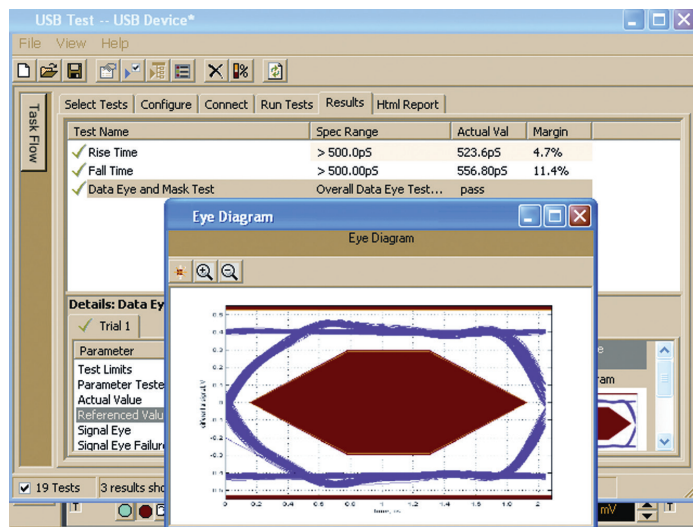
USB Test -- USB Device*

File View Help

Task Flow

Select Tests | Configure | Connect | Run Tests | Results | Html Report

| Test Name | Spec Range | Actual Val | Margin |
|---|---|---|---|
| Rise Time | > 500.0pS | 523.6pS | 4.7% |
| Fall Time | > 500.00pS | 556.80pS | 11.4% |
| Data Eye and Mask Test | Overall Data Eye Test... | pass | |

Details: Data Ey

Trial 1

Parameter
Test Limits
Parameter Teste
Actual Value
Referenced Valu
Signal Eye
Signal Eye Failure

e
ram

19 Tests | 3 results sho

mV

Eye Diagram

Eye Diagram

0.5
0.4
0.3
0.2
0.1
0
-0.1
-0.2
-0.3
-0.4
-0.5

0 0.2 0.4 0.6 0.8 1 1.2 1.4 1.6 1.8 2